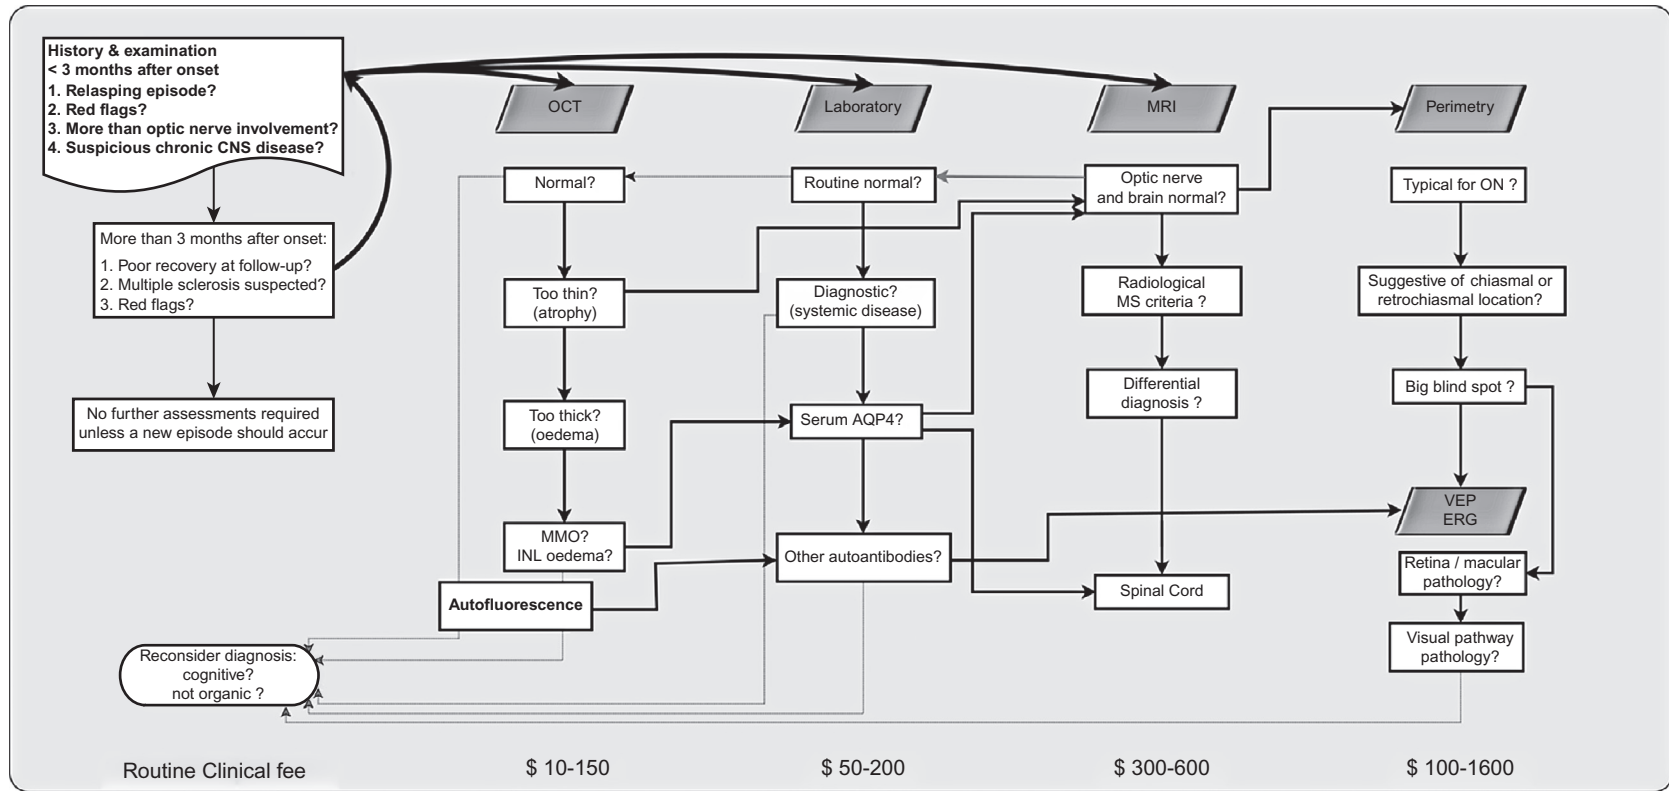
History & examination
< 3 months after onset
1. Relapsing episode?
2. Red flags?
3. More than optic nerve involvement?
4. Suspicious chronic CNS disease?

More than 3 months after onset:
1. Poor recovery at follow-up?
2. Multiple sclerosis suspected?
3. Red flags?

No further assessments required unless a new episode should accur

OCT

Normal?

Too thin? (atrophy)

Too thick? (oedema)

MMO? INL oedema?

Autofluorescence

Laboratory

Routine normal?

Diagnostic? (systemic disease)

Serum AQP4?

Other autoantibodies?

MRI

Optic nerve and brain normal?

Radiological MS criteria ?

Differential diagnosis ?

Spinal Cord

Perimetry

Typical for ON ?

Suggestive of chiasmal or retrochiasmal location?

Big blind spot ?

VEP ERG

Retina / macular pathology?

Visual pathway pathology?

Reconsider diagnosis: cognitive? not organic ?

Routine Clinical fee

$ 10-150

$ 50-200

$ 300-600

$ 100-1600